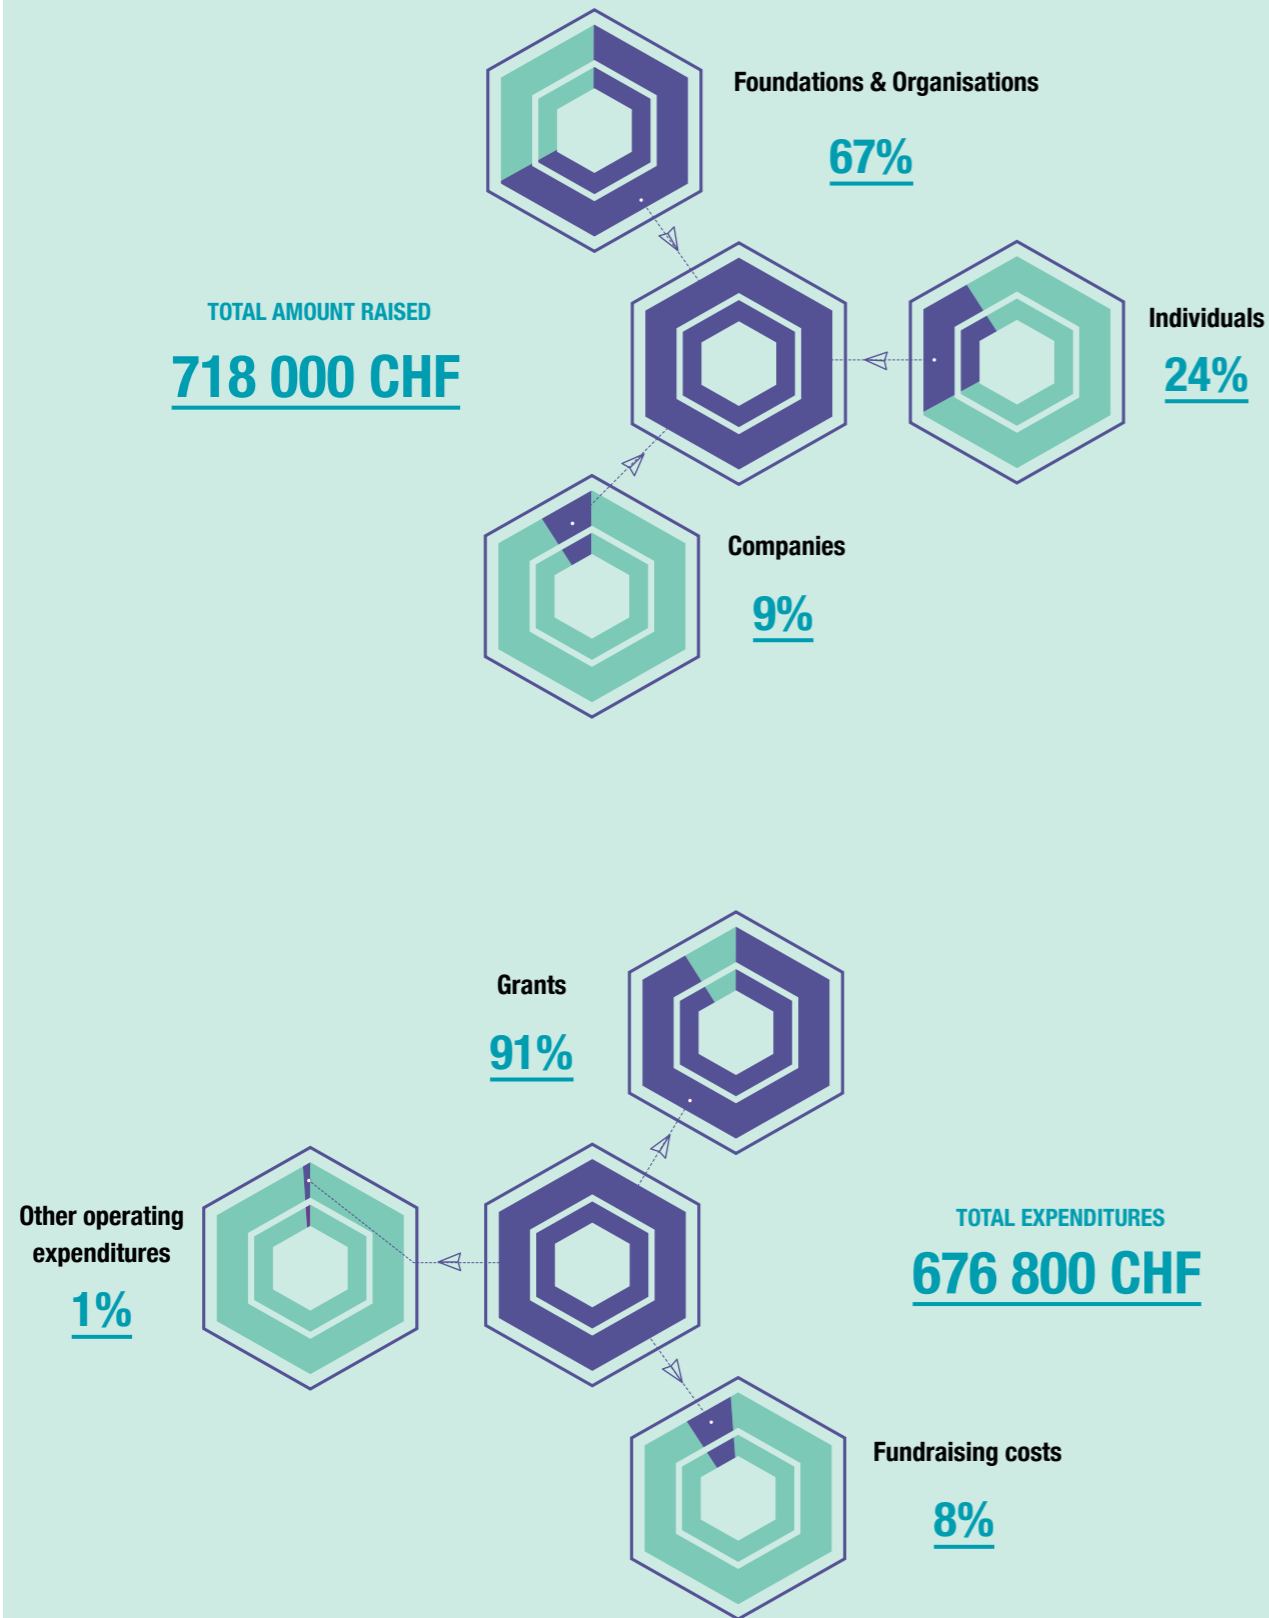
Foundations & Organisations

67%

TOTAL AMOUNT RAISED

718 000 CHF

Individuals

24%

Companies

9%

Grants

91%

Other operating expenditures

1%

TOTAL EXPENDITURES

676 800 CHF

Fundraising costs

8%